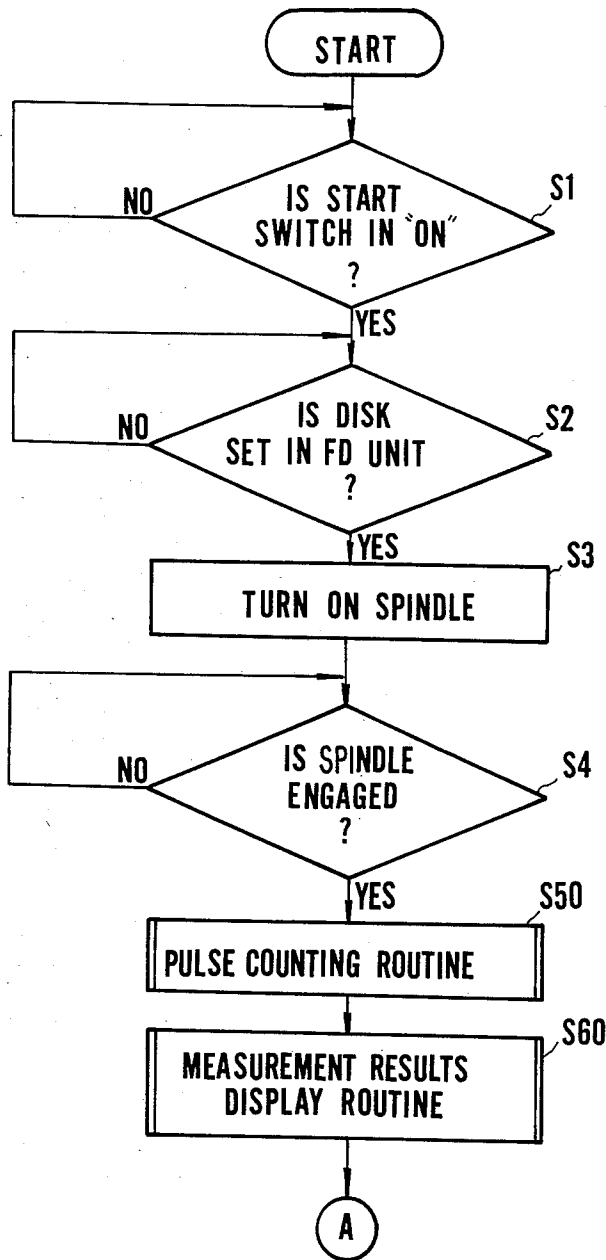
START

NO

IS START SWITCH IN "ON" ?

S1

YES

NO

IS DISK SET IN FD UNIT ?

S2

YES

S3

TURN ON SPINDLE

NO

IS SPINDLE ENGAGED ?

S4

YES

S50

PULSE COUNTING ROUTINE

S60

MEASUREMENT RESULTS DISPLAY ROUTINE

A